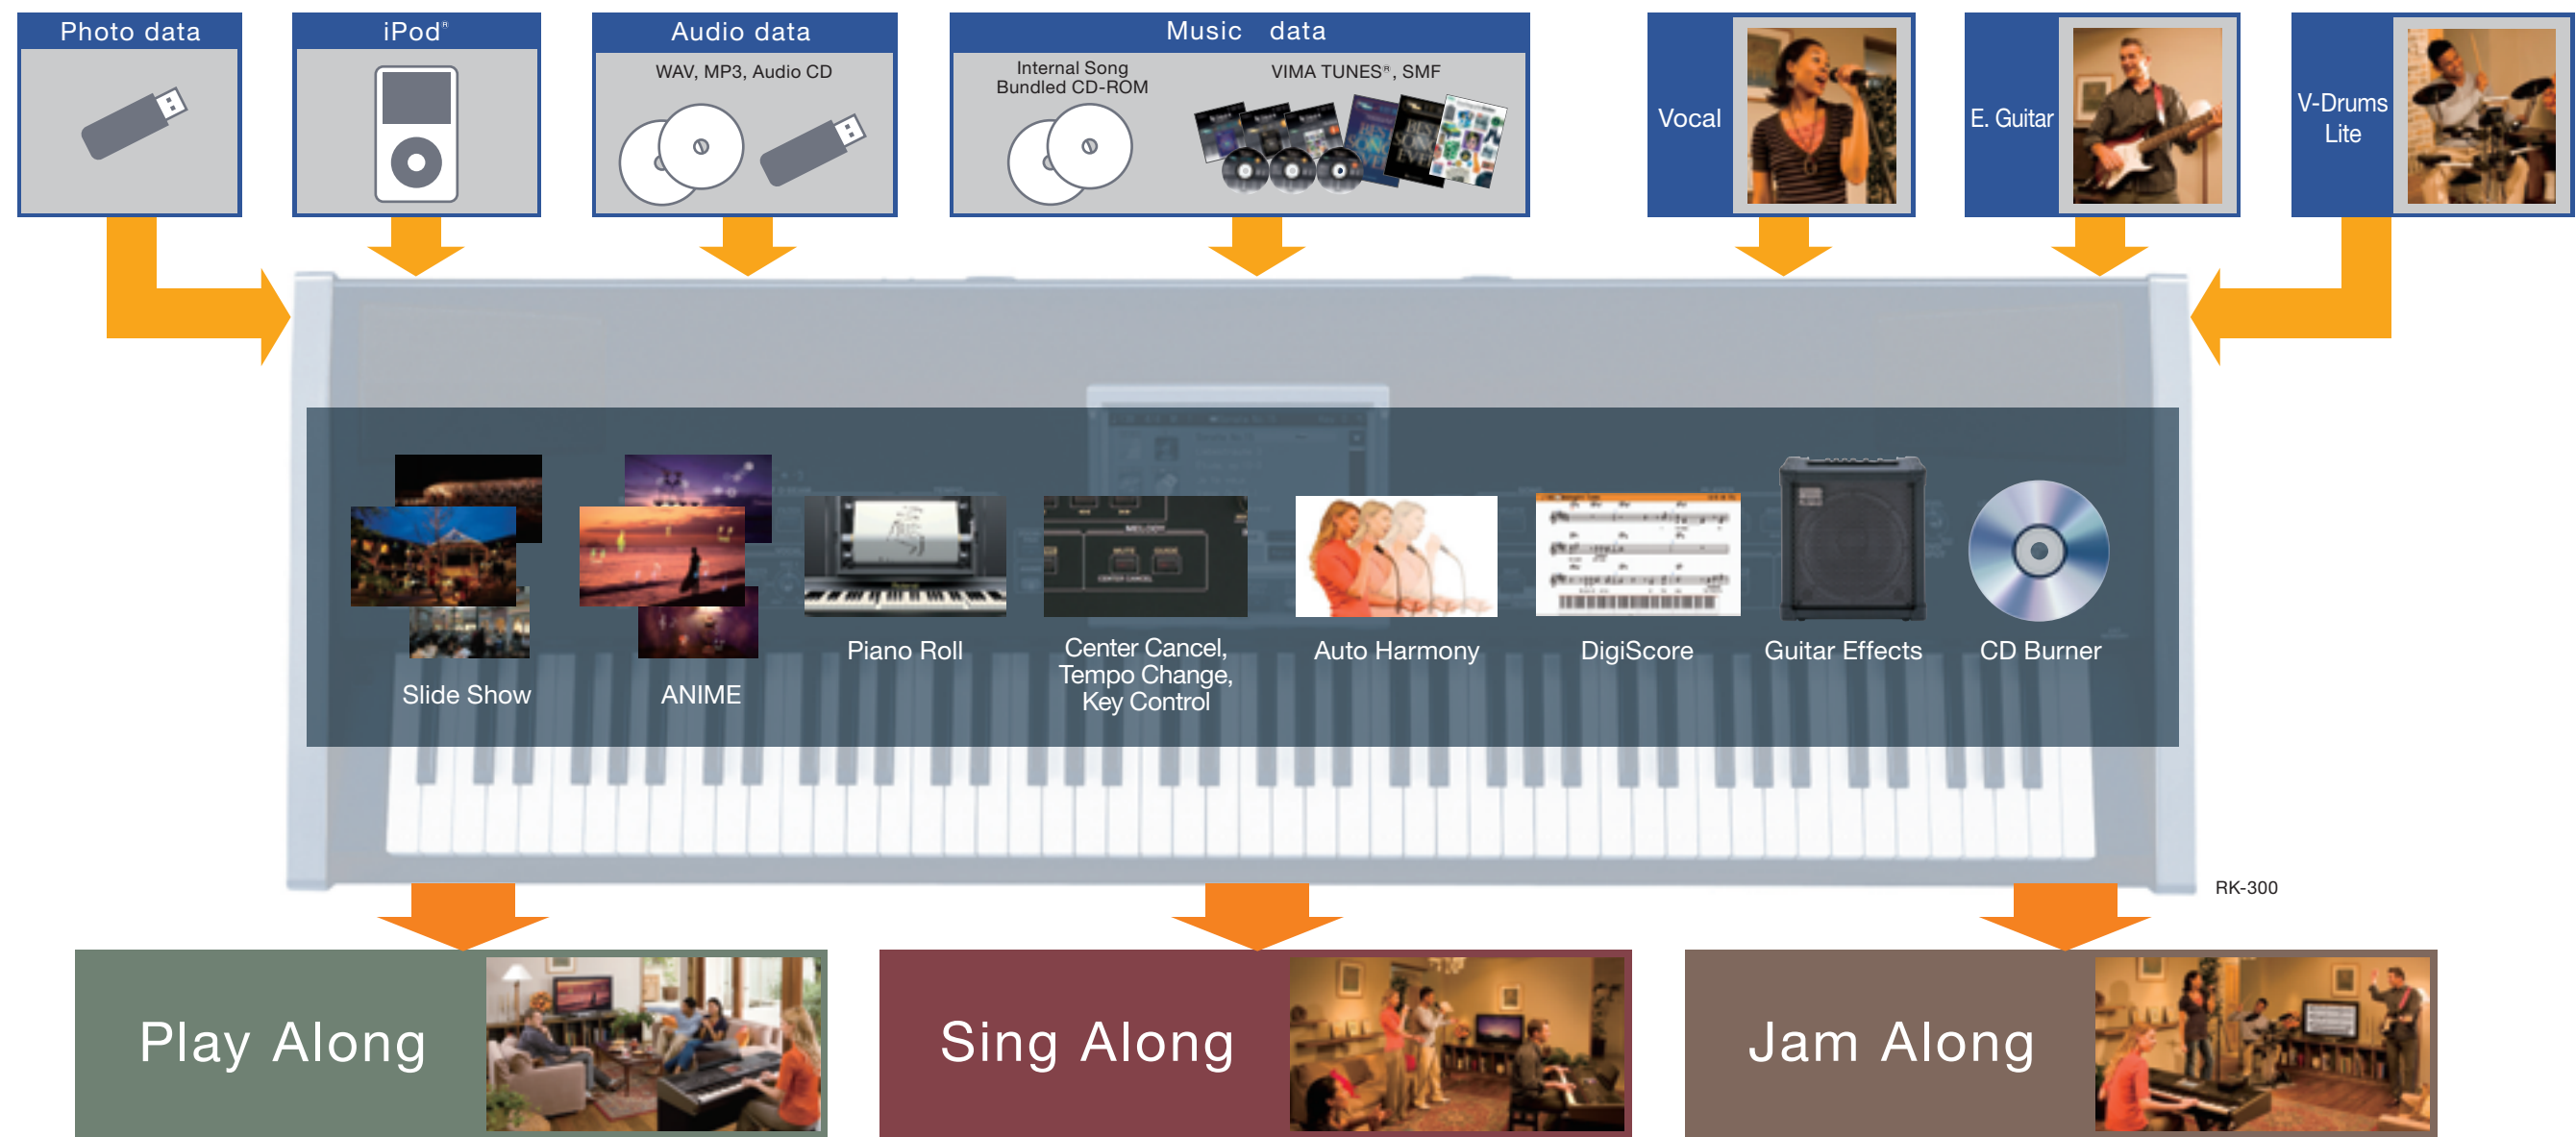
Photo data

iPod®

Audio data

WAV, MP3, Audio CD

Music data

Internal Song Bundled CD-ROM

VIMA TUNES®, SMF

Vocal

E. Guitar

V-Drums Lite

Slide Show

ANIME

Piano Roll

Center Cancel, Tempo Change, Key Control

Auto Harmony

DigiScore

Guitar Effects

CD Burner

RK-300

Play Along

Sing Along

Jam Along